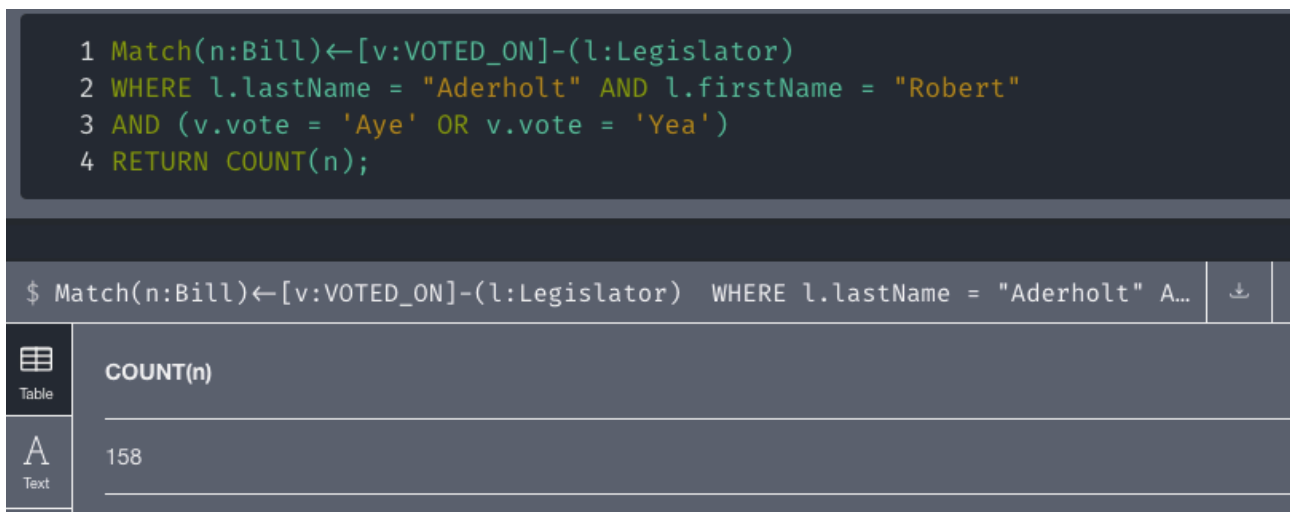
1 Match(n:Bill)←[v:VOTED_ON]-(l:Legislator)
2 WHERE l.lastName = "Aderholt" AND l.firstName = "Robert"
3 AND (v.vote = 'Aye' OR v.vote = 'Yea')
4 RETURN COUNT(n);

$ Match(n:Bill)←[v:VOTED_ON]-(l:Legislator) WHERE l.lastName = "Aderholt" A...

Table

A
Text

| COUNT(n) |
|---|
| 158 |